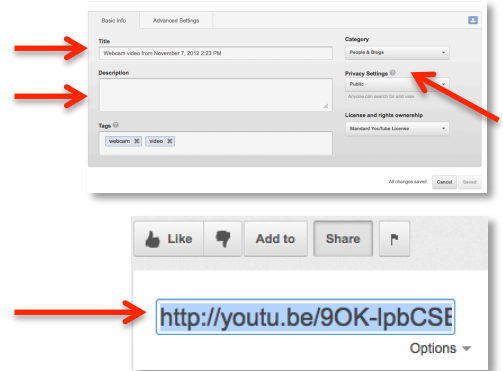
Basic Info
Advanced Settings

Title
Webcam video from November 7, 2012 2:23 PM

Description

Tags
webcam
video

Category
People & Blogs

Privacy Settings
Public
Anyone can search for and view

License and rights ownership
Standard YouTube License

All changes saved.
Cancel
Saved

Like
Add to
Share

http://youtu.be/9OK-lpbCSE
Options